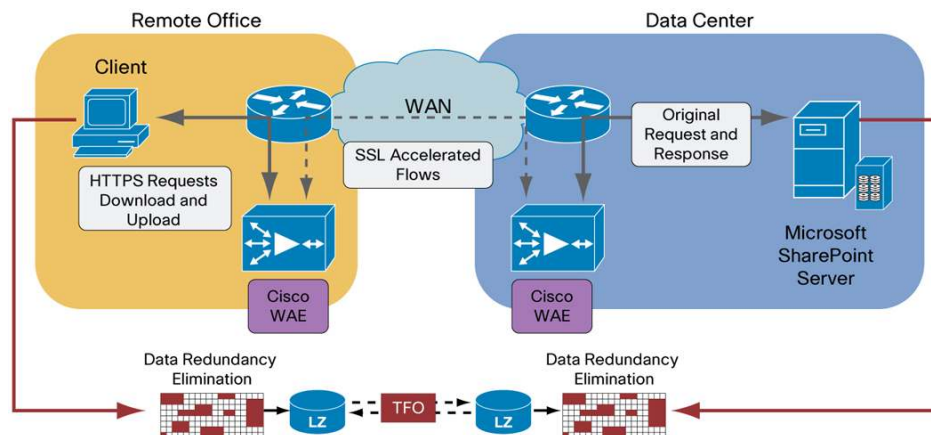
Remote Office

Data Center

Client

WAN

HTTPS Requests Download and Upload

SSL Accelerated Flows

Original Request and Response

Microsoft SharePoint Server

Cisco WAE

Cisco WAE

Data Redundancy Elimination

Data Redundancy Elimination

LZ

TFO

LZ